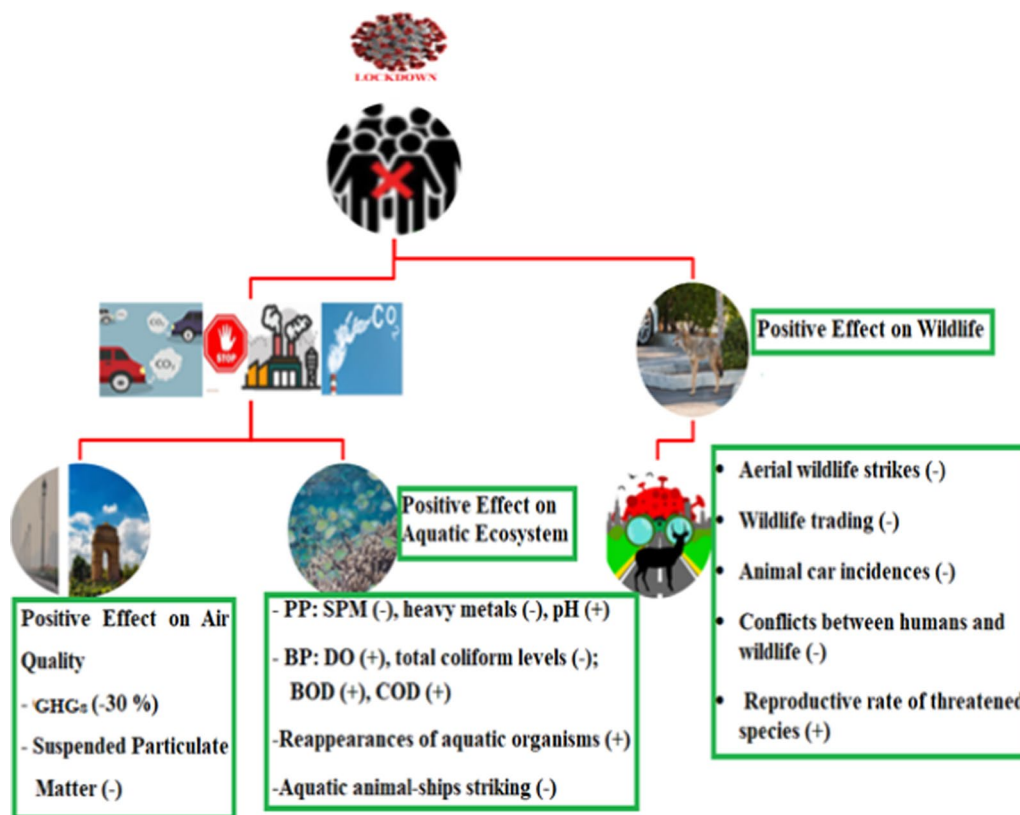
LOCKDOWN

STOP

$CO_2$

$CO_2$

$CO_2$

Positive Effect on Wildlife

Positive Effect on Air Quality

- GHGs (-30 %)

- Suspended Particulate Matter (-)

Positive Effect on Aquatic Ecosystem

- PP: SPM (-), heavy metals (-), pH (+)

- BP: DO (+), total coliform levels (-); BOD (+), COD (+)

-Reappearances of aquatic organisms (+)

-Aquatic animal-ships striking (-)

- Aerial wildlife strikes (-)
- Wildlife trading (-)
- Animal car incidences (-)
- Conflicts between humans and wildlife (-)
- Reproductive rate of threatened species (+)